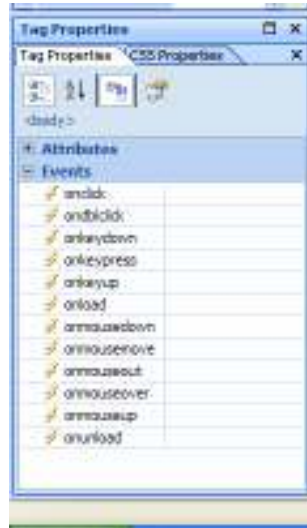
Tag Properties

Tag Properties CSS Properties

<body>

Attributes

Events

onclick

ondblclick

onkeydown

onkeypress

onkeyup

onload

onmousedown

onmousemove

onmouseout

onmouseover

onmouseup

onunload